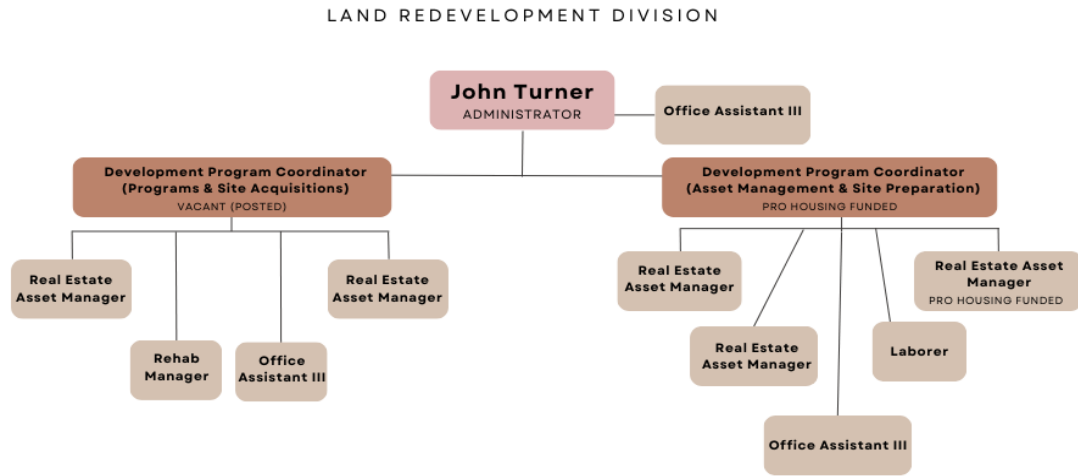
LAND REDEVELOPMENT DIVISION

John Turner
ADMINISTRATOR

Office Assistant III

Development Program Coordinator (Programs & Site Acquisitions)
VACANT (POSTED)

Development Program Coordinator (Asset Management & Site Preparation)
PRO HOUSING FUNDED

Real Estate Asset Manager

Rehab Manager

Office Assistant III

Real Estate Asset Manager

Real Estate Asset Manager

Real Estate Asset Manager

Office Assistant III

Laborer

Real Estate Asset Manager
PRO HOUSING FUNDED